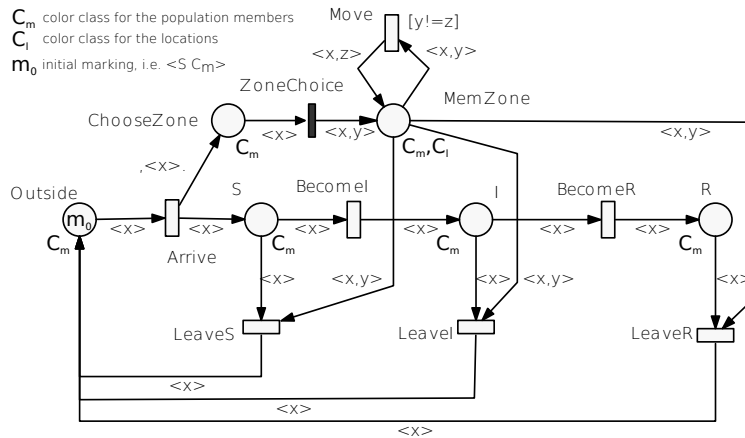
$C_m$ color class for the population members
$C_l$ color class for the locations
$m_0$ initial marking, i.e. <S $C_m$>

Move
[y!=z]
<x,z>
<x,y>
ZoneChoice
MemZone
ChooseZone
<x>
<x,y>
$C_m$
$C_m$,$C_l$
<x,y>
,<x>.
Outside
S
BecomeI
I
BecomeR
R
$m_0$
<x>
<x>
<x>
<x>
<x>
<x>
$C_m$
$C_m$
$C_m$
$C_m$
Arrive
<x>
<x,y>
<x>
<x,y>
<x>
<x
LeaveS
LeaveI
LeaveR
<x>
<x>
<x>